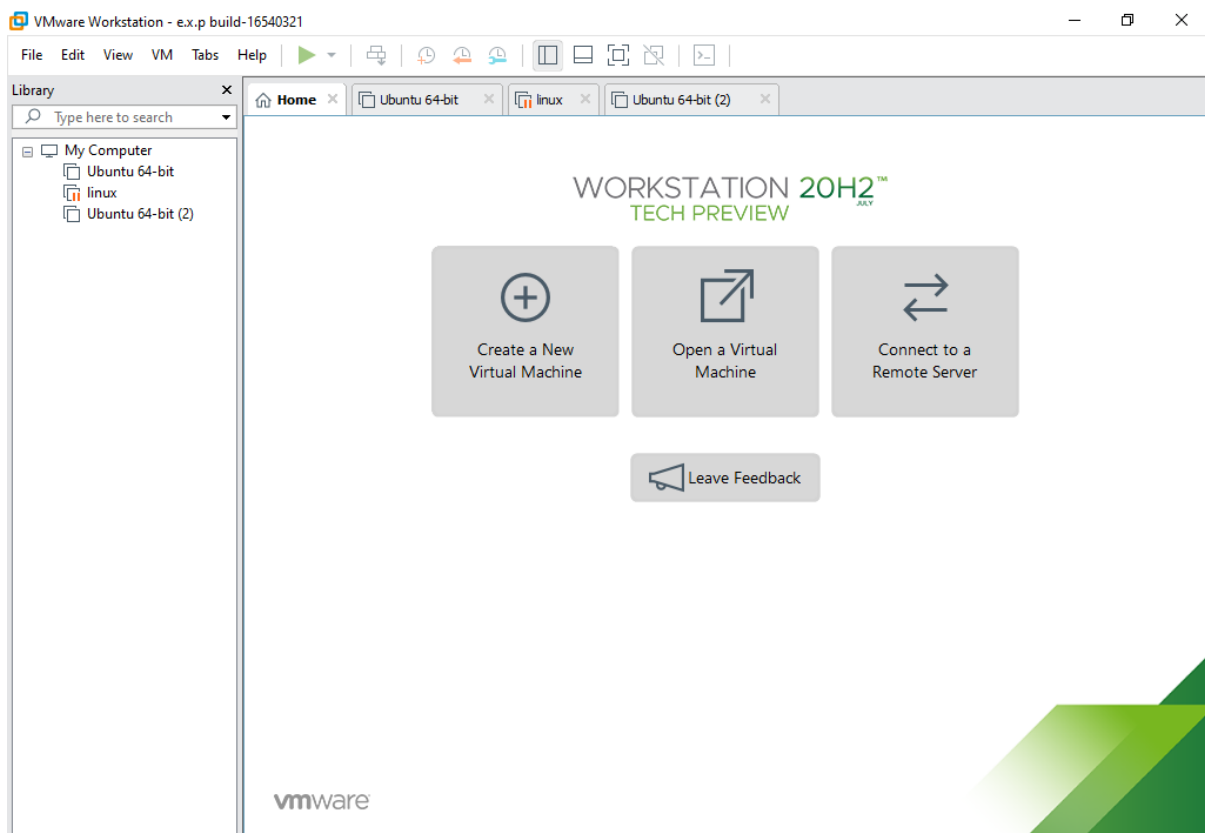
VMware Workstation - e.x.p build-16540321

File Edit View VM Tabs Help

Library

Type here to search

My Computer
Ubuntu 64-bit
linux
Ubuntu 64-bit (2)

Home
Ubuntu 64-bit
linux
Ubuntu 64-bit (2)

WORKSTATION 20H2™
JULY
TECH PREVIEW

Create a New Virtual Machine

Open a Virtual Machine

Connect to a Remote Server

Leave Feedback

vmware